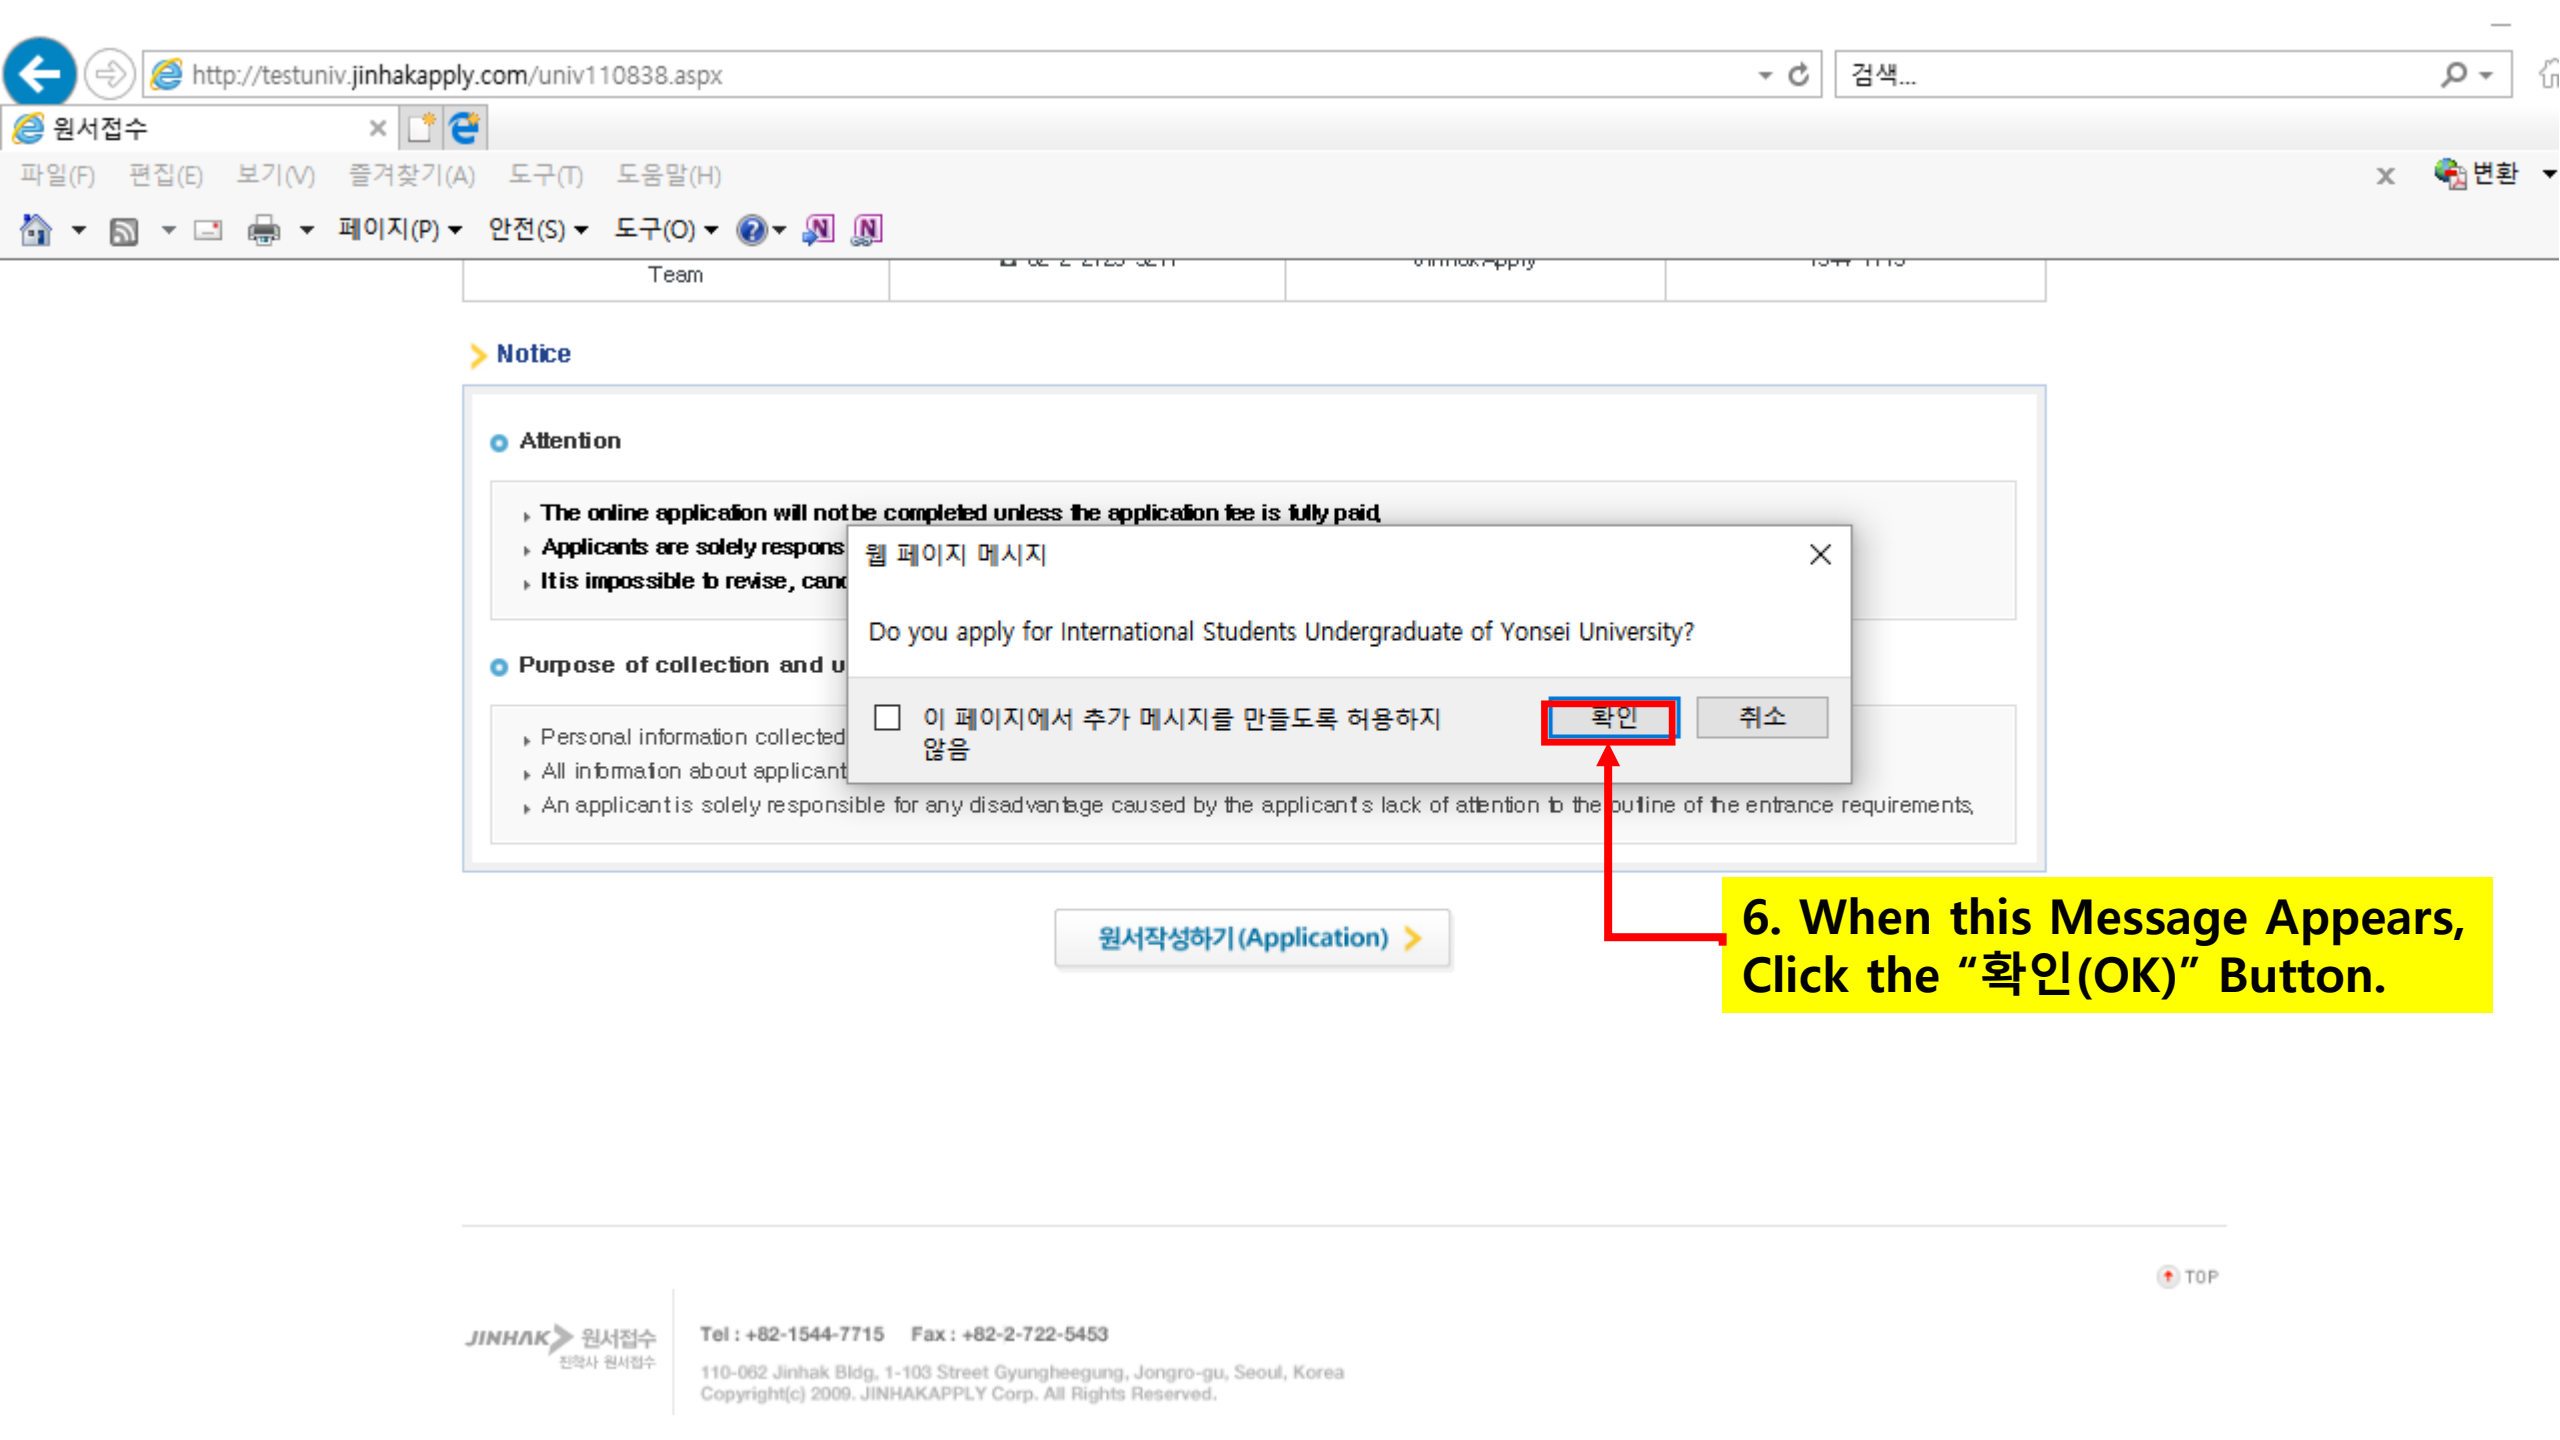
http://testuniv.jinhakapply.com/univ110838.aspx

검색...

원서접수

파일(F) 편집(E) 보기(V) 즐겨찾기(A) 도구(T) 도움말(H)

변환

페이지(P) 안전(S) 도구(O)

Team

Notice

Attention

The online application will not be completed unless the application fee is fully paid.

Applicants are solely respons

It is impossible to revise, canc

Purpose of collection and u

Personal information collected

All information about applicant

An applicant is solely responsible for any disadvantage caused by the applicant's lack of attention to the outline of the entrance requirements.

웹 페이지 메시지

Do you apply for International Students Undergraduate of Yonsei University?

이 페이지에서 추가 메시지를 만들도록 허용하지 않음

확인

취소

6. When this Message Appears, Click the “확인(OK)” Button.

원서작성하기(Application)

TOP

JINHAK 원서접수 진학사 원서접수

Tel : +82-1544-7715 Fax : +82-2-722-5453

110-062 Jinhak Bldg, 1-103 Street Gyungheegung, Jongro-gu, Seoul, Korea
Copyright(c) 2009. JINHAKAPPLY Corp. All Rights Reserved.